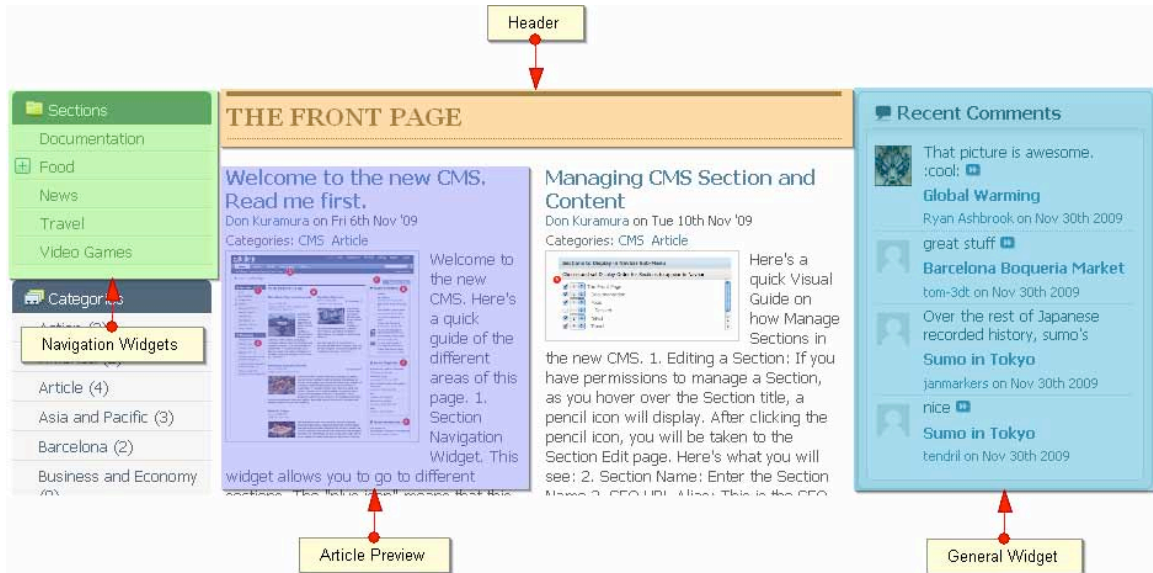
Header

Sections
Documentation
Food
News
Travel
Video Games

Categories
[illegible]
Navigation Widgets
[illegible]
Article (4)
Asia and Pacific (3)
Barcelona (2)
Business and Economy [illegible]

THE FRONT PAGE

Welcome to the new CMS. Read me first.
Don Kuramura on Fri 6th Nov '09
Categories: CMS Article
Welcome to the new CMS. Here's a quick guide of the different areas of this page. 1. Section Navigation Widget. This widget allows you to go to different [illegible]

Managing CMS Section and Content
Don Kuramura on Tue 10th Nov '09
Categories: CMS Article
Here's a quick Visual Guide on how Manage Sections in the new CMS. 1. Editing a Section: If you have permissions to manage a Section, as you hover over the Section title, a pencil icon will display. After clicking the pencil icon, you will be taken to the Section Edit page. Here's what you will see: 2. Section Name: Enter the Section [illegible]

Recent Comments
That picture is awesome. :cool:
Global Warming
Ryan Ashbrook on Nov 30th 2009
great stuff
Barcelona Boqueria Market
tom-3dt on Nov 30th 2009
Over the rest of Japanese recorded history, sumo's
Sumo in Tokyo
janmarkers on Nov 30th 2009
nice
Sumo in Tokyo
tendril on Nov 30th 2009

Article Preview
General Widget